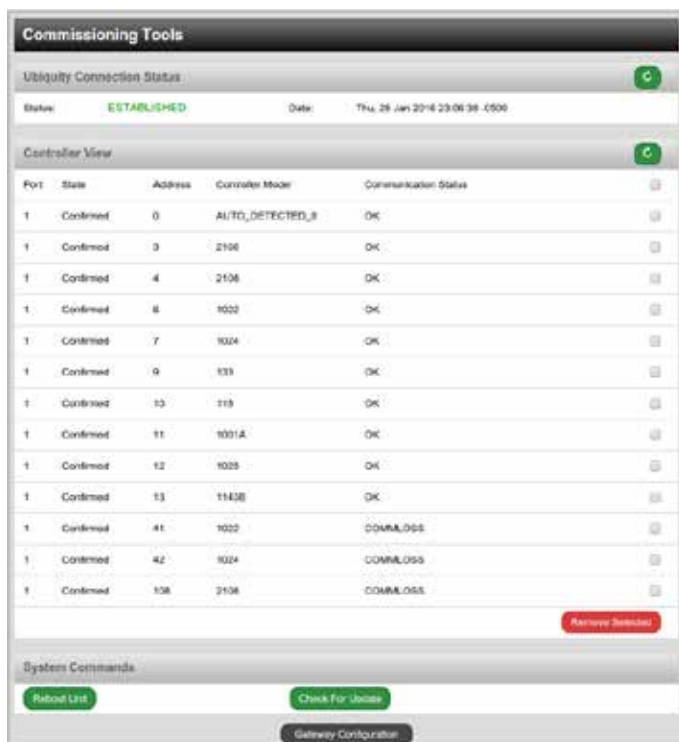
Commissioning Tools

Ubiquity Connection Status

Status: ESTABLISHED Date: Thu, 28 Jan 2016 23:06:38 -0500

Controller View

| Port | State | Address | Controller Model | Communication Status |
|---|---|---|---|---|
| 1 | Confirmed | 0 | AUTO_DETECTED_0 | OK |
| 1 | Confirmed | 3 | 2106 | OK |
| 1 | Confirmed | 4 | 2106 | OK |
| 1 | Confirmed | 6 | 1022 | OK |
| 1 | Confirmed | 7 | 1024 | OK |
| 1 | Confirmed | 9 | 133 | OK |
| 1 | Confirmed | 10 | 115 | OK |
| 1 | Confirmed | 11 | 1001A | OK |
| 1 | Confirmed | 12 | 1025 | OK |
| 1 | Confirmed | 13 | 1143B | OK |
| 1 | Confirmed | 41 | 1022 | COMMLOSS |
| 1 | Confirmed | 42 | 1024 | COMMLOSS |
| 1 | Confirmed | 106 | 2106 | COMMLOSS |

Remove Selected

System Commands

Reboot Unit

Check For Update

Gateway Configuration